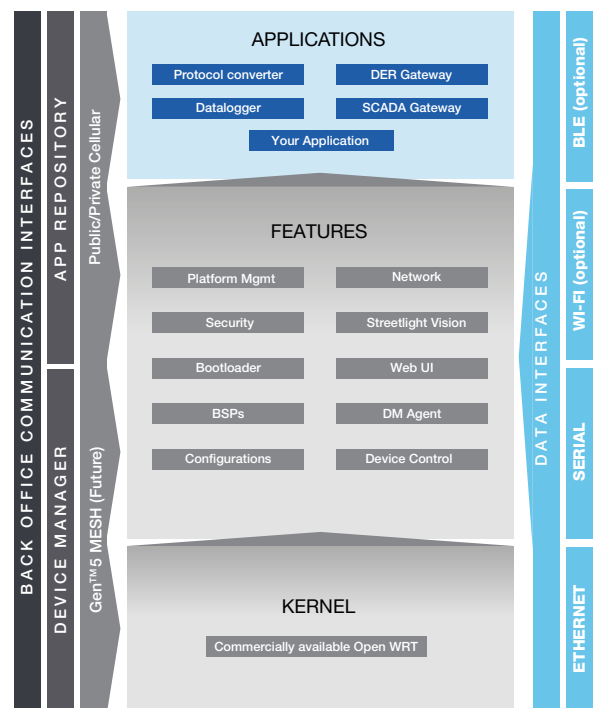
BACK OFFICE COMMUNICATION INTERFACES

APP REPOSITORY

DEVICE MANAGER

Public/Private Cellular

Gen™5 MESH (Future)

APPLICATIONS

Protocol converter

DER Gateway

Datalogger

SCADA Gateway

Your Application

FEATURES

Platform Mgmt

Network

Security

Streetlight Vision

Bootloader

Web UI

BSPs

DM Agent

Configurations

Device Control

KERNEL

Commercially available Open WRT

DATA INTERFACES

BLE (optional)

WI-FI (optional)

SERIAL

ETHERNET